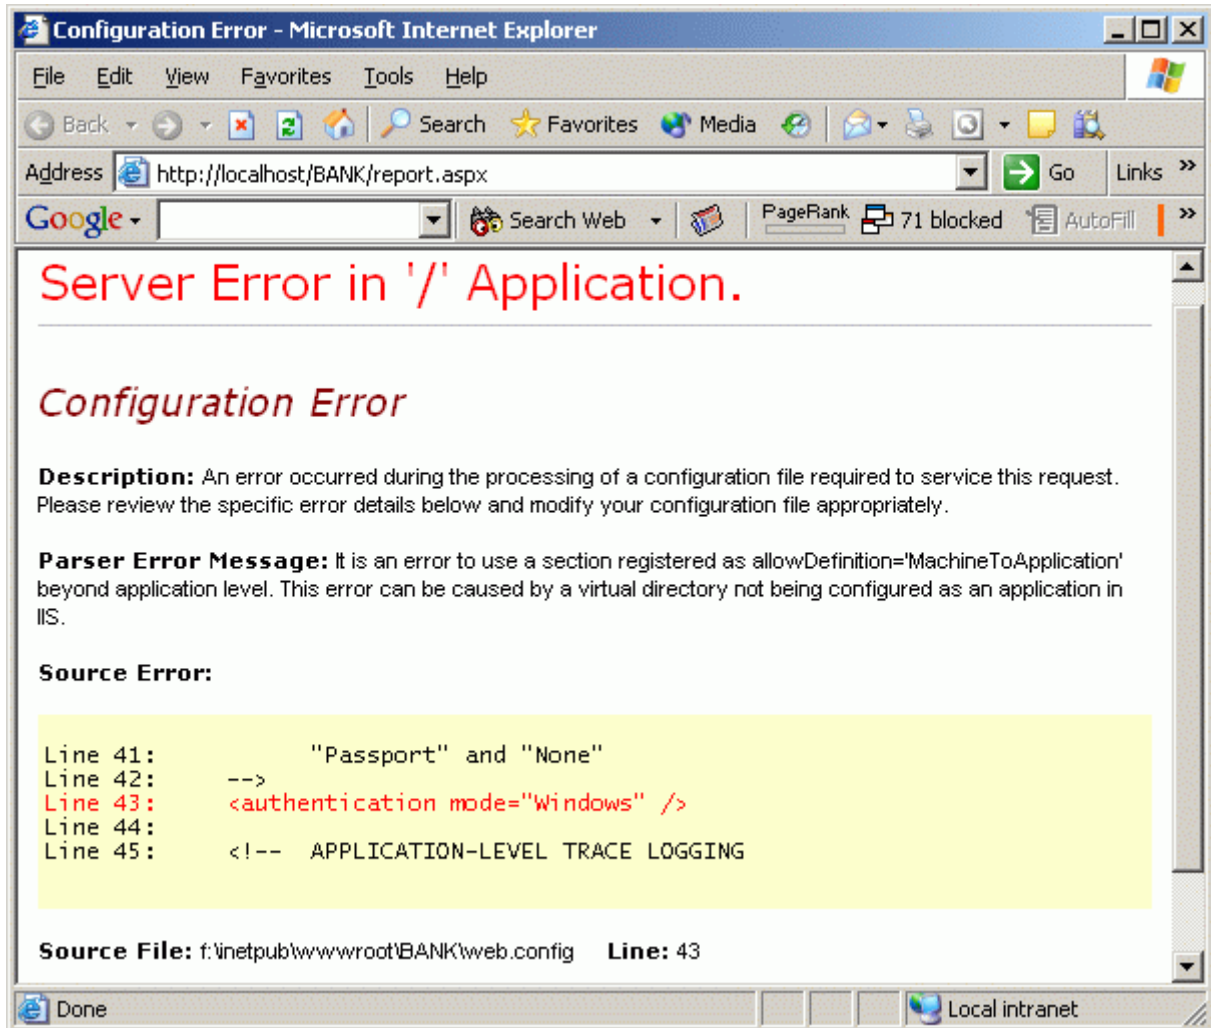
Configuration Error - Microsoft Internet Explorer

File Edit View Favorites Tools Help

Back Search Favorites Media

Address http://localhost/BANK/report.aspx Go Links »

Google Search Web PageRank 71 blocked AutoFill »

Server Error in '/' Application.

Configuration Error

**Description:** An error occurred during the processing of a configuration file required to service this request. Please review the specific error details below and modify your configuration file appropriately.

**Parser Error Message:** It is an error to use a section registered as allowDefinition='MachineToApplication' beyond application level. This error can be caused by a virtual directory not being configured as an application in IIS.

**Source Error:**

Line 41:         "Passport" and "None"
Line 42:     -->
Line 43:     <authentication mode="Windows" />
Line 44:
Line 45:     <!--  APPLICATION-LEVEL TRACE LOGGING

**Source File:** f:\inetpub\wwwroot\BANK\web.config **Line:** 43

Done Local intranet